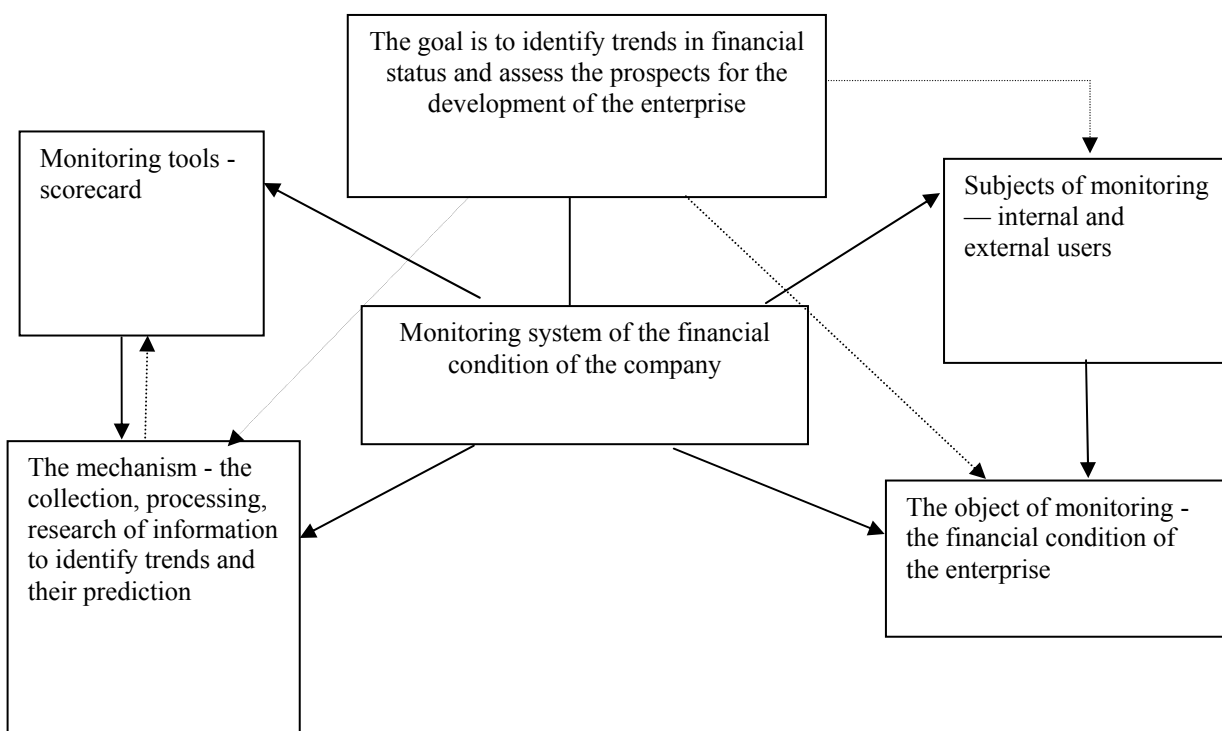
The goal is to identify trends in financial status and assess the prospects for the development of the enterprise

Monitoring tools - scorecard

Subjects of monitoring — internal and external users

Monitoring system of the financial condition of the company

The mechanism - the collection, processing, research of information to identify trends and their prediction

The object of monitoring - the financial condition of the enterprise